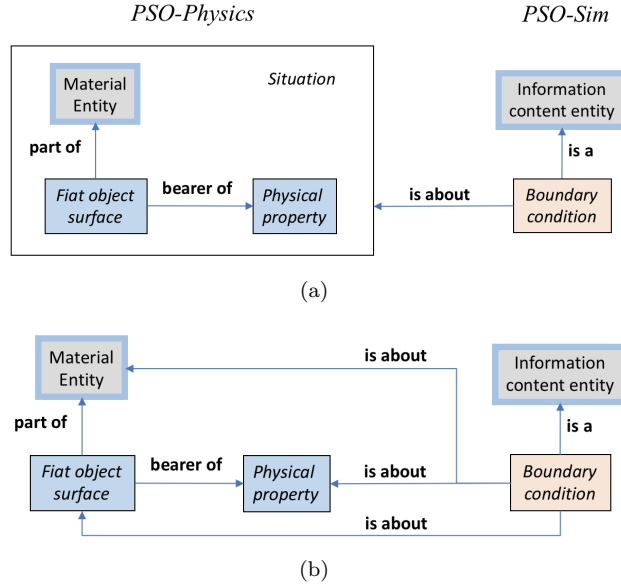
PSO-Physics

PSO-Sim

Situation

Material Entity

part of

Fiat object surface

bearer of

Physical property

is about

Information content entity

is a

Boundary condition

(a)

Material Entity

is about

Information content entity

part of

is a

Fiat object surface

bearer of

Physical property

is about

Boundary condition

is about

(b)